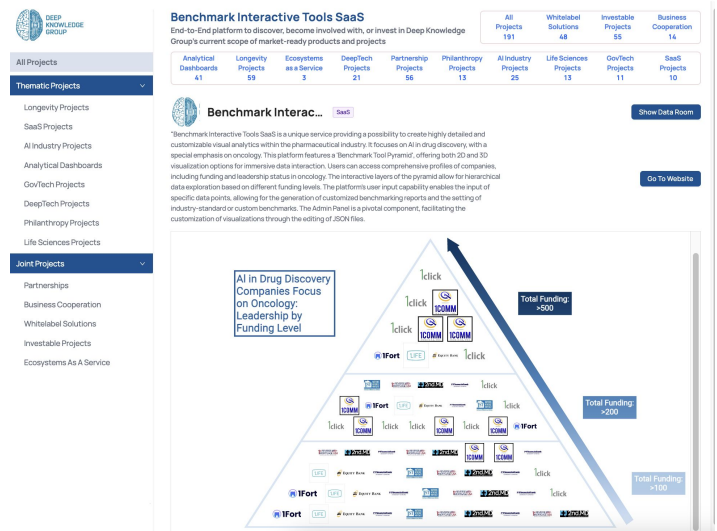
DEEP KNOWLEDGE GROUP

All Projects

Thematic Projects

Longevity Projects

SaaS Projects

AI Industry Projects

Analytical Dashboards

GovTech Projects

DeepTech Projects

Philanthropy Projects

Life Sciences Projects

Joint Projects

Partnerships

Business Cooperation

Whitelabel Solutions

Investable Projects

Ecosystems As A Service

Benchmark Interactive Tools SaaS

End-to-End platform to discover, become involved with, or invest in Deep Knowledge Group's current scope of market-ready products and projects

| All Projects 191 | Whitelabel Solutions 48 | Investable Projects 55 | Business Cooperation 14 |
|---|---|---|---|

| Analytical Dashboards 41 | Longevity Projects 59 | Ecosystems as a Service 3 | DeepTech Projects 21 | Partnership Projects 56 | Philanthropy Projects 13 | AI Industry Projects 25 | Life Sciences Projects 13 | GovTech Projects 11 | SaaS Projects 10 |
|---|---|---|---|---|---|---|---|---|---|

Benchmark Interac... SaaS

Show Data Room

"Benchmark Interactive Tools SaaS is a unique service providing a possibility to create highly detailed and customizable visual analytics within the pharmaceutical industry. It focuses on AI in drug discovery, with a special emphasis on oncology. This platform features a 'Benchmark Tool Pyramid', offering both 2D and 3D visualization options for immersive data interaction. Users can access comprehensive profiles of companies, including funding and leadership status in oncology. The interactive layers of the pyramid allow for hierarchical data exploration based on different funding levels. The platform's user input capability enables the input of specific data points, allowing for the generation of customized benchmarking reports and the setting of industry-standard or custom benchmarks. The Admin Panel is a pivotal component, facilitating the customization of visualizations through the editing of JSON files.

Go To Website

AI in Drug Discovery Companies Focus on Oncology: Leadership by Funding Level

Total Funding: >500

Total Funding: >200

Total Funding: >100

1click 1click 1COMM 1click 1COMM 1Fort LIFE 1click 1click 1COMM 1Fort LIFE 1click 1COMM 1click 1COMM 1Fort LIFE 1COMM 1COMM 1Fort 1click 1Fort